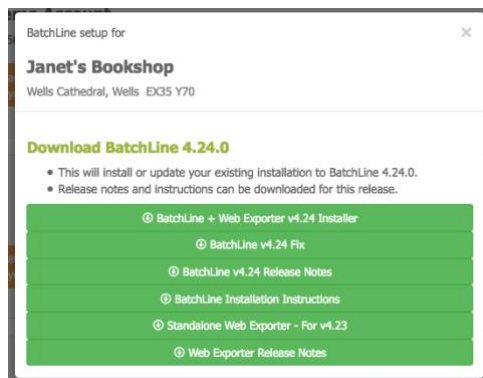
BatchLine setup for

×

Janet's Bookshop

Wells Cathedral, Wells EX35 Y70

Download BatchLine 4.24.0

• This will install or update your existing installation to BatchLine 4.24.0.
• Release notes and instructions can be downloaded for this release.

BatchLine + Web Exporter v4.24 Installer

BatchLine v4.24 Fix

BatchLine v4.24 Release Notes

BatchLine Installation Instructions

Standalone Web Exporter - For v4.23

Web Exporter Release Notes